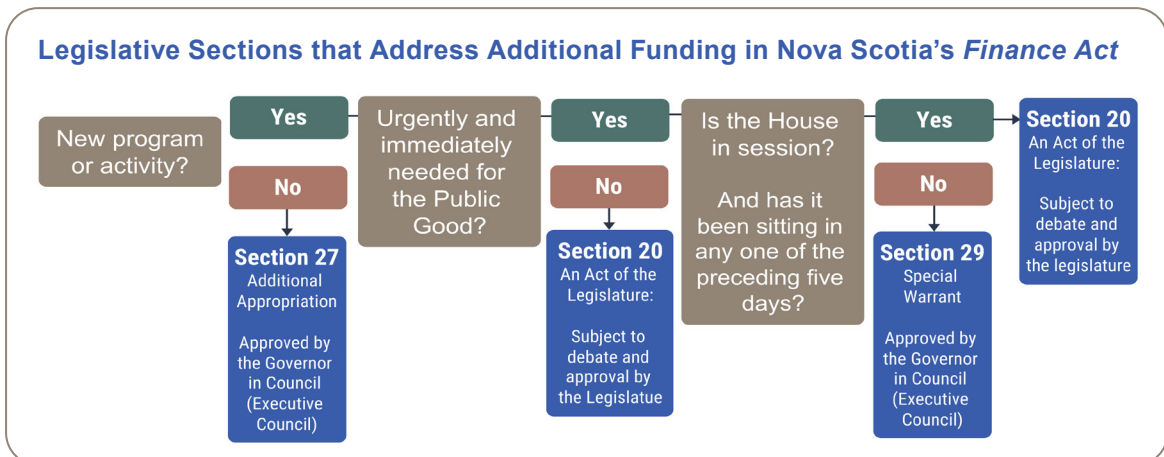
Legislative Sections that Address Additional Funding in Nova Scotia's Finance Act

New program or activity?

Yes

No

Section 27
Additional Appropriation

Approved by the Governor in Council (Executive Council)

Urgently and immediately needed for the Public Good?

Yes

No

Section 20
An Act of the Legislature:

Subject to debate and approval by the Legislatue

Is the House in session?

And has it been sitting in any one of the preceding five days?

Yes

No

Section 29
Special Warrant

Approved by the Governor in Council (Executive Council)

Section 20
An Act of the Legislature:

Subject to debate and approval by the legislature